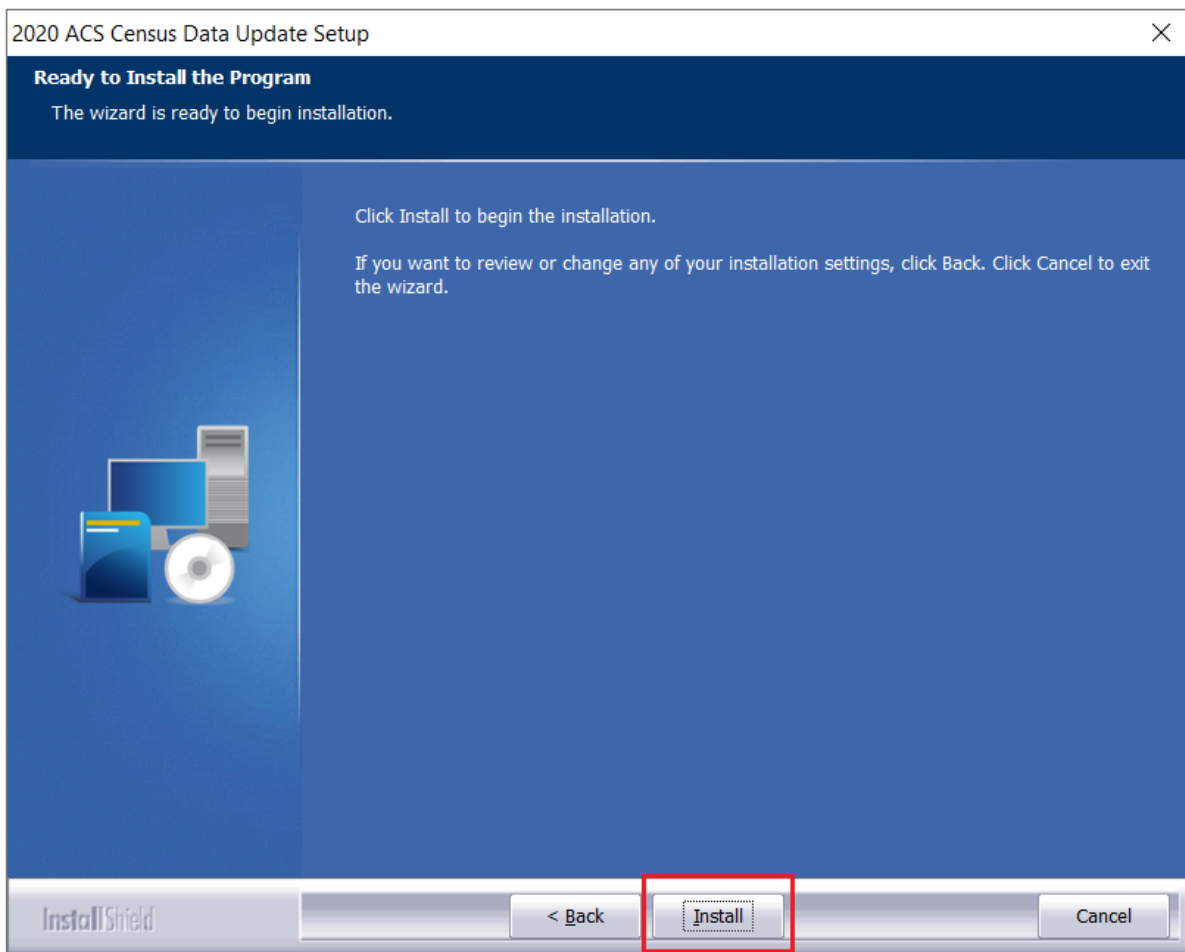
2020 ACS Census Data Update Setup

×

Ready to Install the Program

The wizard is ready to begin installation.

Click Install to begin the installation.

If you want to review or change any of your installation settings, click Back. Click Cancel to exit the wizard.

InstallShield

< Back

Install

Cancel